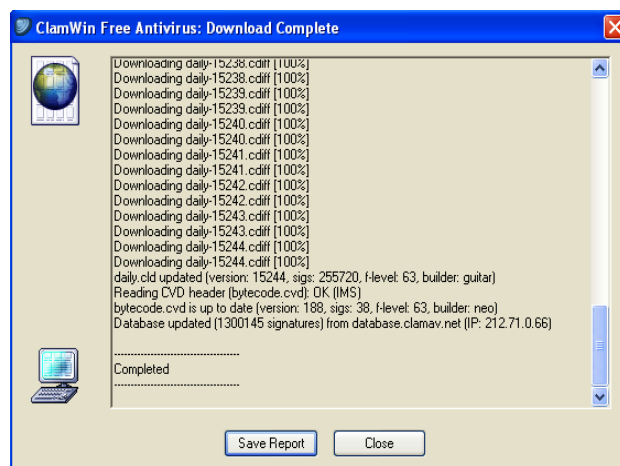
ClamWin Free Antivirus: Download Complete

Downloading daily-15238.cdiff [100%]
Downloading daily-15238.cdiff [100%]
Downloading daily-15239.cdiff [100%]
Downloading daily-15239.cdiff [100%]
Downloading daily-15240.cdiff [100%]
Downloading daily-15240.cdiff [100%]
Downloading daily-15241.cdiff [100%]
Downloading daily-15241.cdiff [100%]
Downloading daily-15242.cdiff [100%]
Downloading daily-15242.cdiff [100%]
Downloading daily-15243.cdiff [100%]
Downloading daily-15243.cdiff [100%]
Downloading daily-15244.cdiff [100%]
Downloading daily-15244.cdiff [100%]
daily.cld updated (version: 15244, sigs: 255720, f-level: 63, builder: guitar)
Reading CVD header (bytecode.cvd): OK (IMS)
bytecode.cvd is up to date (version: 188, sigs: 38, f-level: 63, builder: neo)
Database updated (1300145 signatures) from database.clamav.net (IP: 212.71.0.66)

--------------------------------
Completed
--------------------------------

Save Report Close